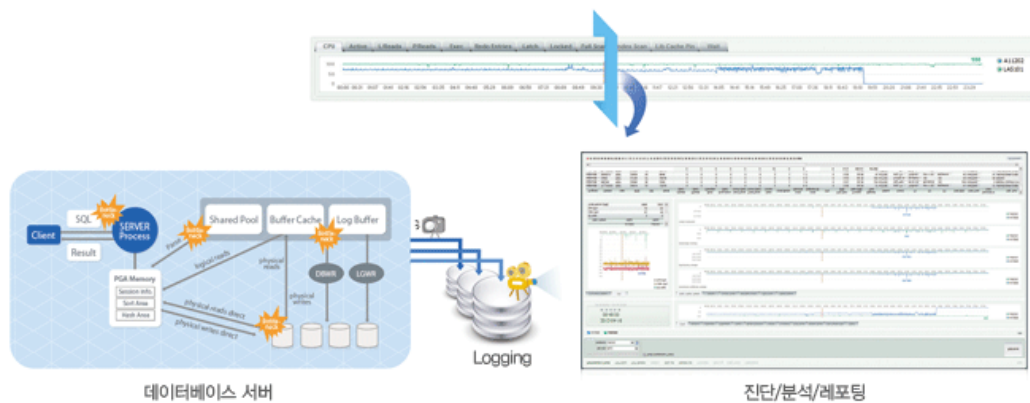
CPU Active L.Reads P.Reads Exec Redo Entries Latch Locked Full Scan Index Scan Lib Cache Pin Wait

SQL
Client
Result
SERVER Process
PGA Memory
Session Info
Sort Area
Hash Area
Shared Pool
Buffer Cache
Log Buffer
Parse
logical reads
physical reads
physical writes
physical reads direct
physical writes direct
DBWR
LGWR
Logging

데이터베이스 서버
진단/분석/레포팅